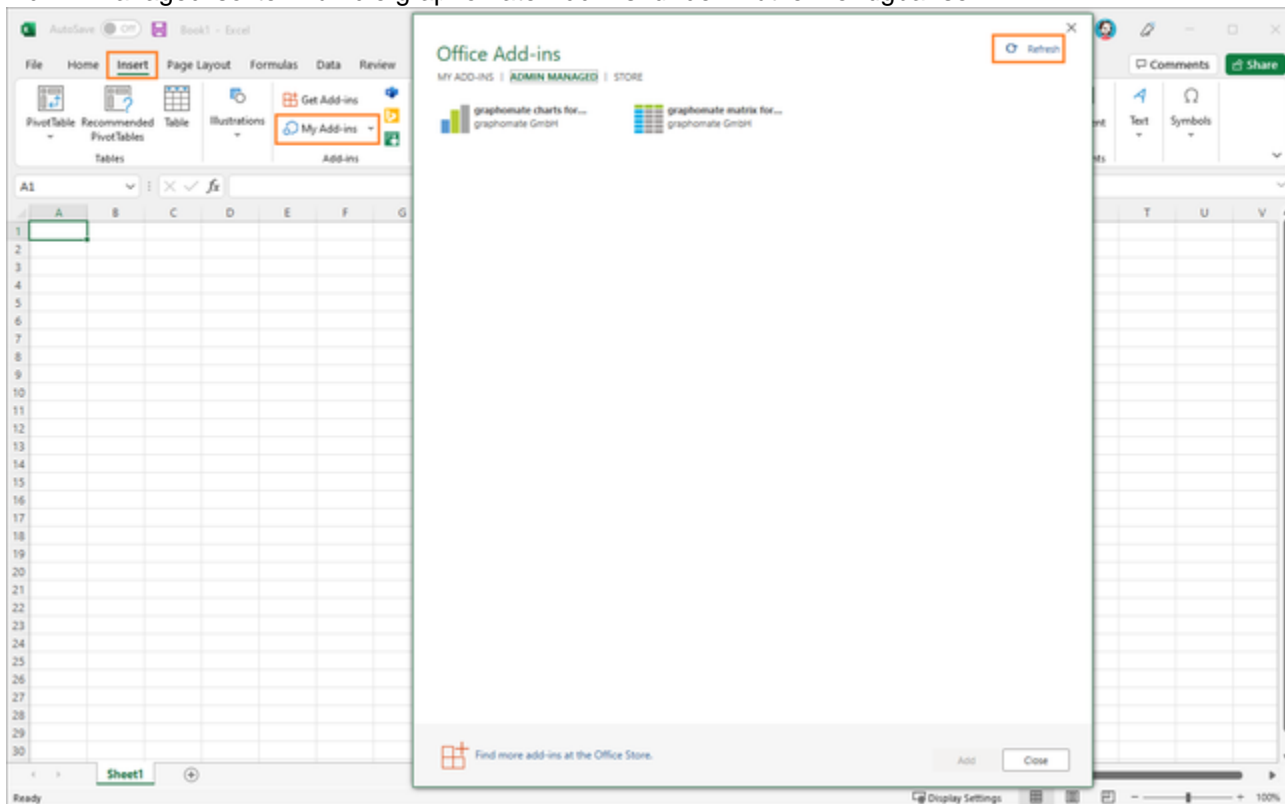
AutoSave Off Book1 - Excel

File Home Insert Page Layout Formulas Data Review

PivotTable Recommended PivotTables Table
Tables
Illustrations
Get Add-ins
My Add-ins
Add-ins

Comments Share
Text Symbols

A1

A B C D E F G T U V

1
2
3
4
5
6
7
8
9
10
11
12
13
14
15
16
17
18
19
20
21
22
23
24
25
26
27
28
29
30

Office Add-ins
MY ADD-INS | ADMIN MANAGED | STORE
Refresh

graphomate charts for...
graphomate GmbH

graphomate matrix for...
graphomate GmbH

Find more add-ins at the Office Store.
Add Close

Sheet1

Ready
Display Settings
100%